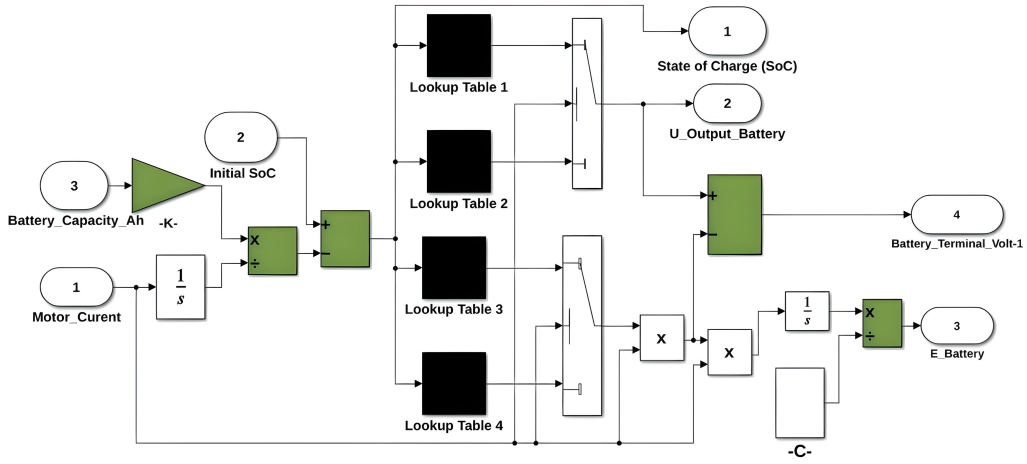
1

State of Charge (SoC)

Lookup Table 1

2

U_Output_Battery

2

Initial SoC

3

Battery_Capacity_Ah

-K-

X

÷

+

−

Lookup Table 2

+

−

4

Battery_Terminal_Volt-1

1

Motor_Curent

$\frac{1}{s}$

Lookup Table 3

X

X

$\frac{1}{s}$

X

÷

3

E_Battery

Lookup Table 4

-C-